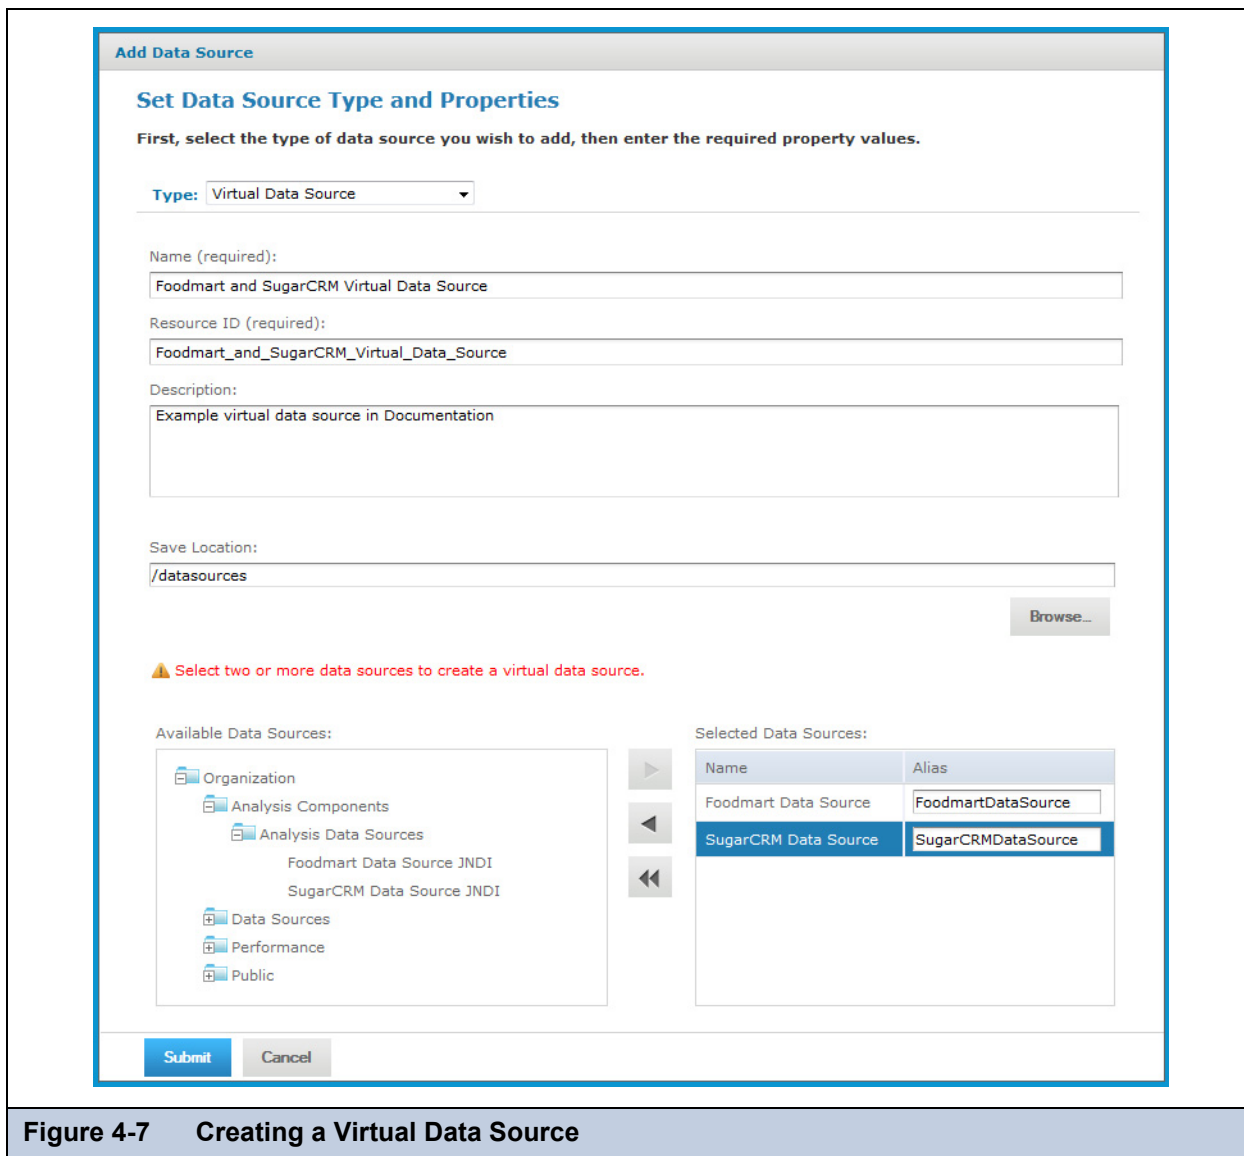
Add Data Source

Set Data Source Type and Properties

First, select the type of data source you wish to add, then enter the required property values.

Type: Virtual Data Source

Name (required):
Foodmart and SugarCRM Virtual Data Source

Resource ID (required):
Foodmart_and_SugarCRM_Virtual_Data_Source

Description:
Example virtual data source in Documentation

Save Location:
/datasources

Browse...

Select two or more data sources to create a virtual data source.

Available Data Sources:

Organization
Analysis Components
Analysis Data Sources
Foodmart Data Source JNDI
SugarCRM Data Source JNDI
Data Sources
Performance
Public

Selected Data Sources:

| Name | Alias |
|---|---|
| Foodmart Data Source | FoodmartDataSource |
| SugarCRM Data Source | SugarCRMDataSource |

Submit Cancel

Figure 4-7 Creating a Virtual Data Source